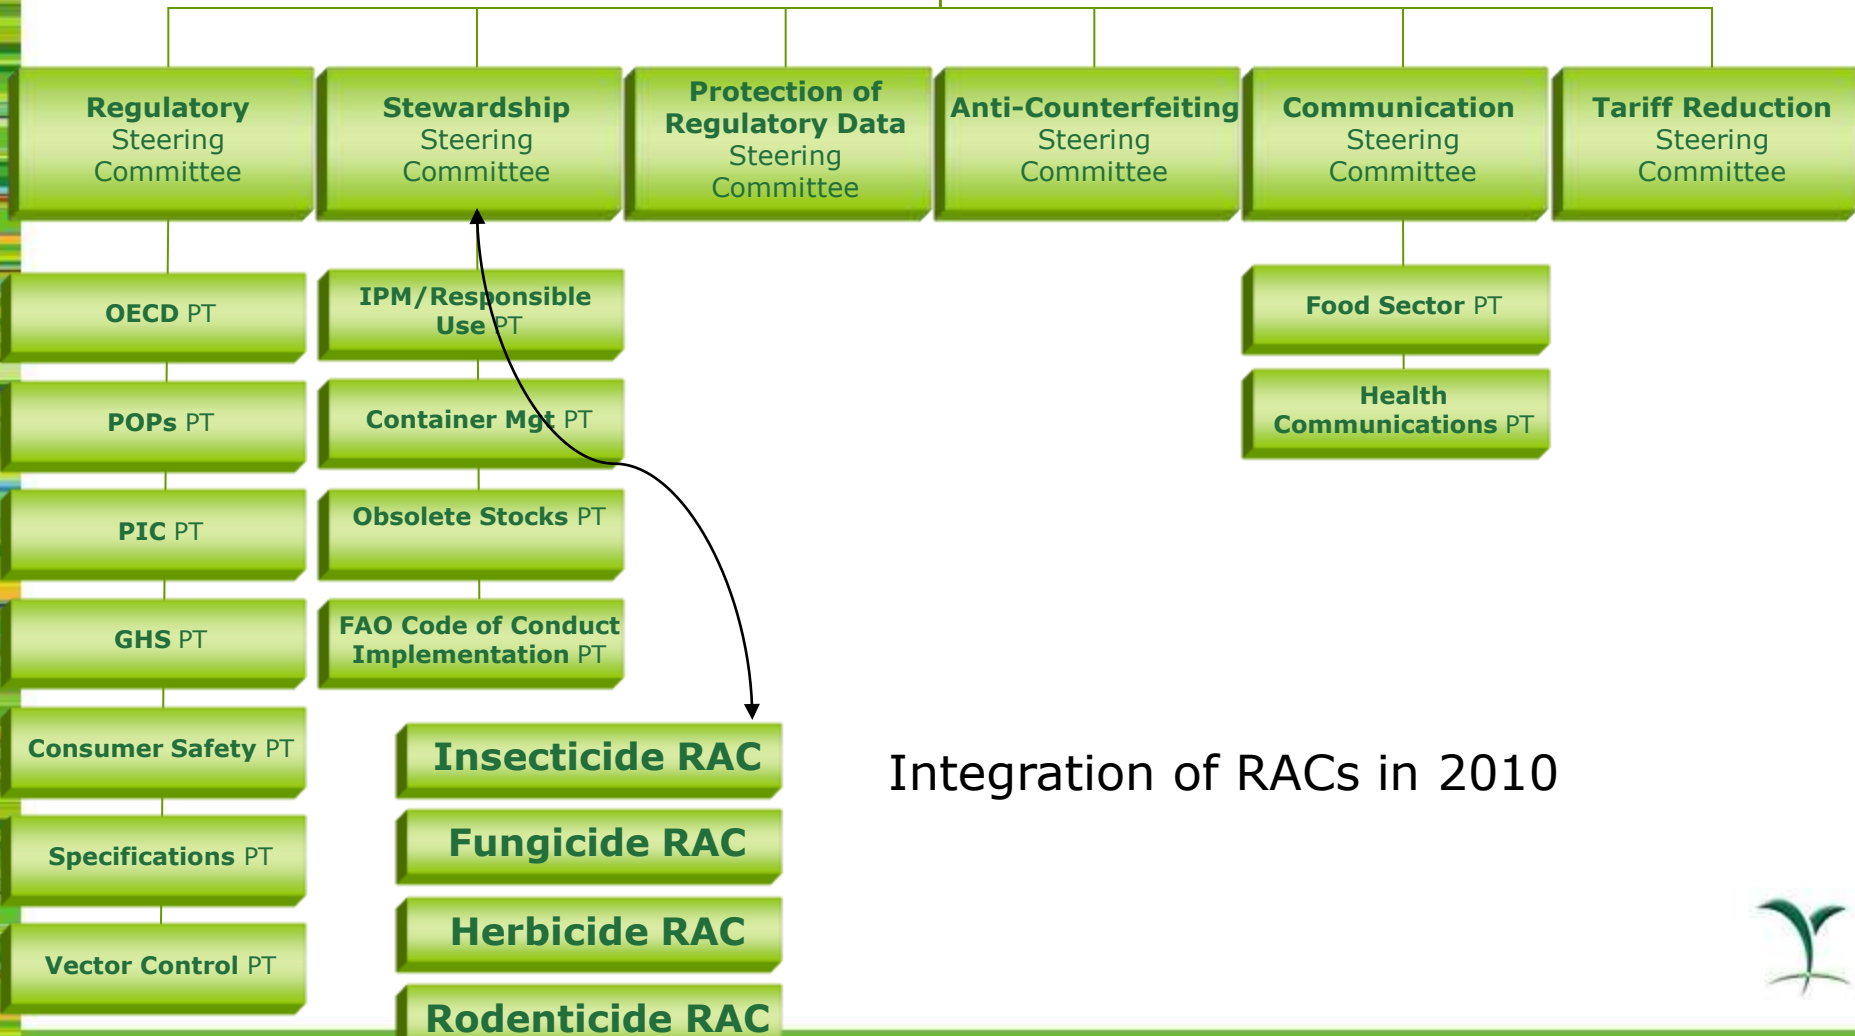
Regulatory Steering Committee

Stewardship Steering Committee

Protection of Regulatory Data Steering Committee

Anti-Counterfeiting Steering Committee

Communication Steering Committee

Tariff Reduction Steering Committee

OECD PT

POPs PT

PIC PT

GHS PT

Consumer Safety PT

Specifications PT

Vector Control PT

IPM/Responsible Use PT

Container Mgt PT

Obsolete Stocks PT

FAO Code of Conduct Implementation PT

Food Sector PT

Health Communications PT

Insecticide RAC

Fungicide RAC

Herbicide RAC

Rodenticide RAC

Integration of RACs in 2010